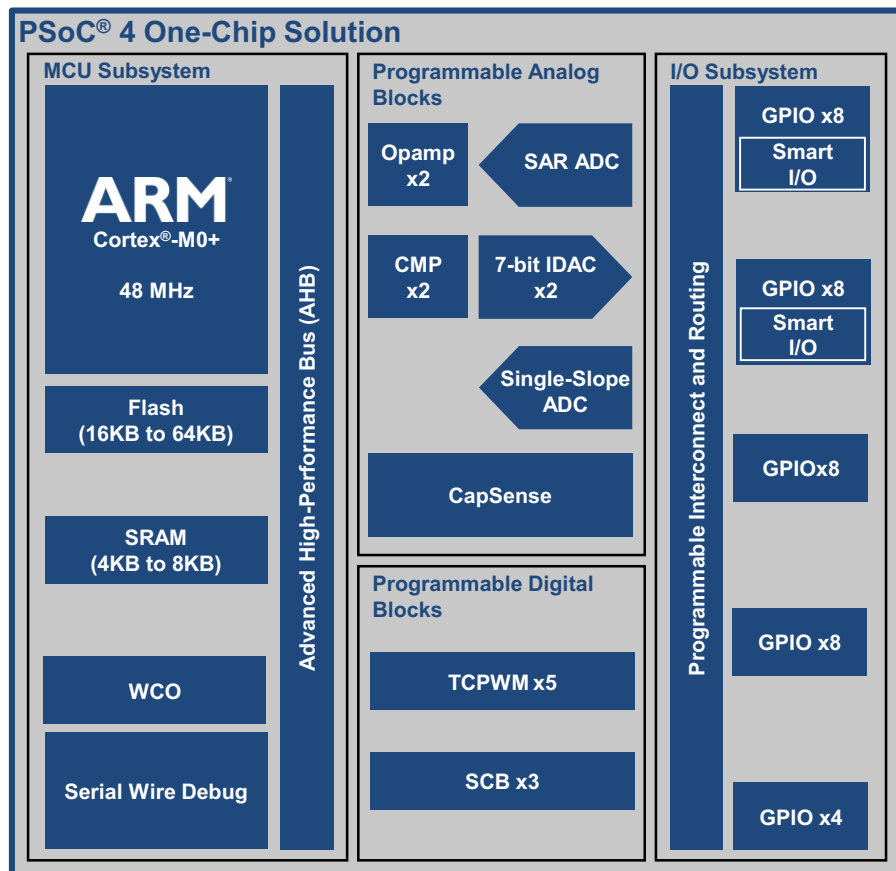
PSoC® 4 One-Chip Solution

MCU Subsystem

ARM
Cortex®-M0+
48 MHz

Flash
(16KB to 64KB)

SRAM
(4KB to 8KB)

WCO

Serial Wire Debug

Advanced High-Performance Bus (AHB)

Programmable Analog Blocks

Opamp x2

SAR ADC

CMP x2

7-bit IDAC x2

Single-Slope ADC

CapSense

Programmable Digital Blocks

TCPWM x5

SCB x3

I/O Subsystem

Programmable Interconnect and Routing

GPIO x8
Smart I/O

GPIO x8
Smart I/O

GPIOx8

GPIO x8

GPIO x4